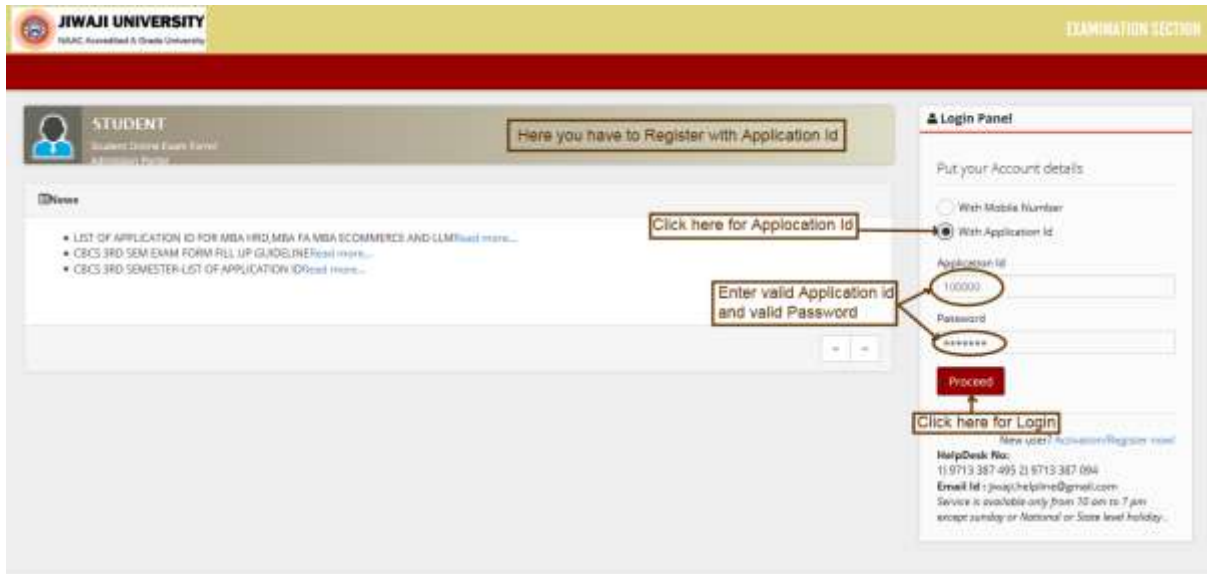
JIWAJI UNIVERSITY
NAAC Accredited A Grade University

EXAMINATION SECTION

STUDENT
Student Online Exam Form
Admission Portal

Here you have to Register with Application Id

News

- LIST OF APPLICATION ID FOR MBA HRD,MBA FA MBA ECOMMERCE AND LLMRead more...
- CBCS 3RD SEM EXAM FORM FILL UP GUIDELINERead more...
- CBCS 3RD SEMESTER-LIST OF APPLICATION IDRead more...

Login Panel

Put your Account details

With Mobile Number
With Application Id

Click here for Applocation Id

Application Id
100000

Enter valid Application id and valid Password

Password
•••••••

Proceed

Click here for Login

New user? Activation/Register now!

HelpDesk No:
1) 9713 387 495 2) 9713 387 094
Email Id : jiwaji.helpline@gmail.com
Service is available only from 10 am to 7 pm except sunday or National or State level holiday..